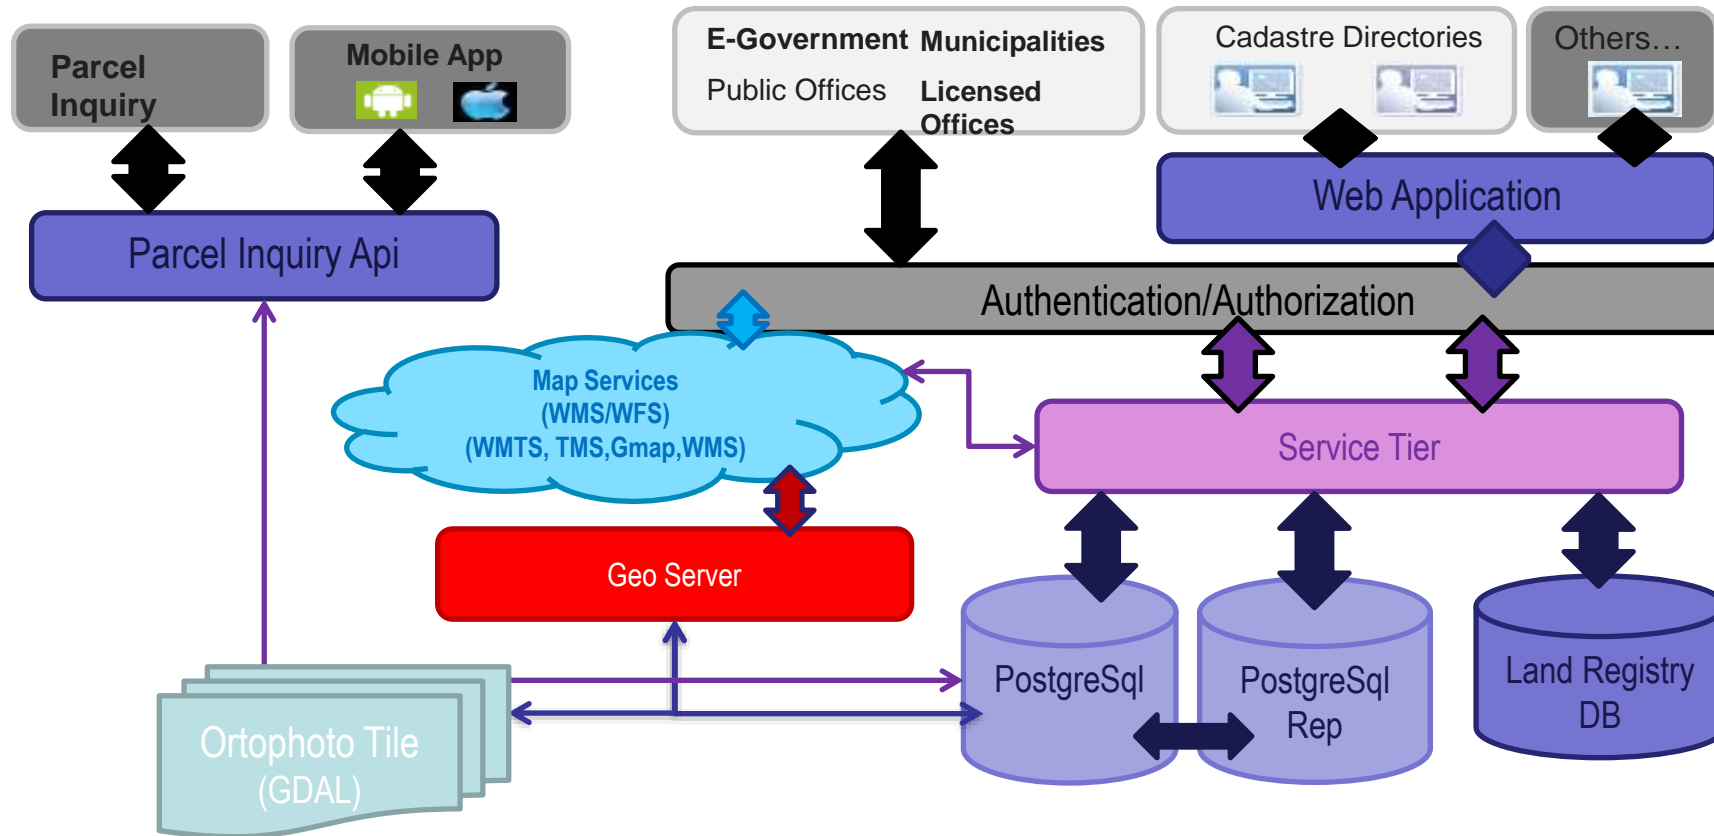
Parcel Inquiry

Mobile App

E-Government Municipalities

Public Offices Licensed Offices

Cadastre Directories

Others…

Web Application

Parcel Inquiry Api

Authentication/Authorization

Map Services
(WMS/WFS)
(WMTS, TMS,Gmap,WMS)

Service Tier

Geo Server

PostgreSql

PostgreSql Rep

Land Registry DB

Ortophoto Tile
(GDAL)